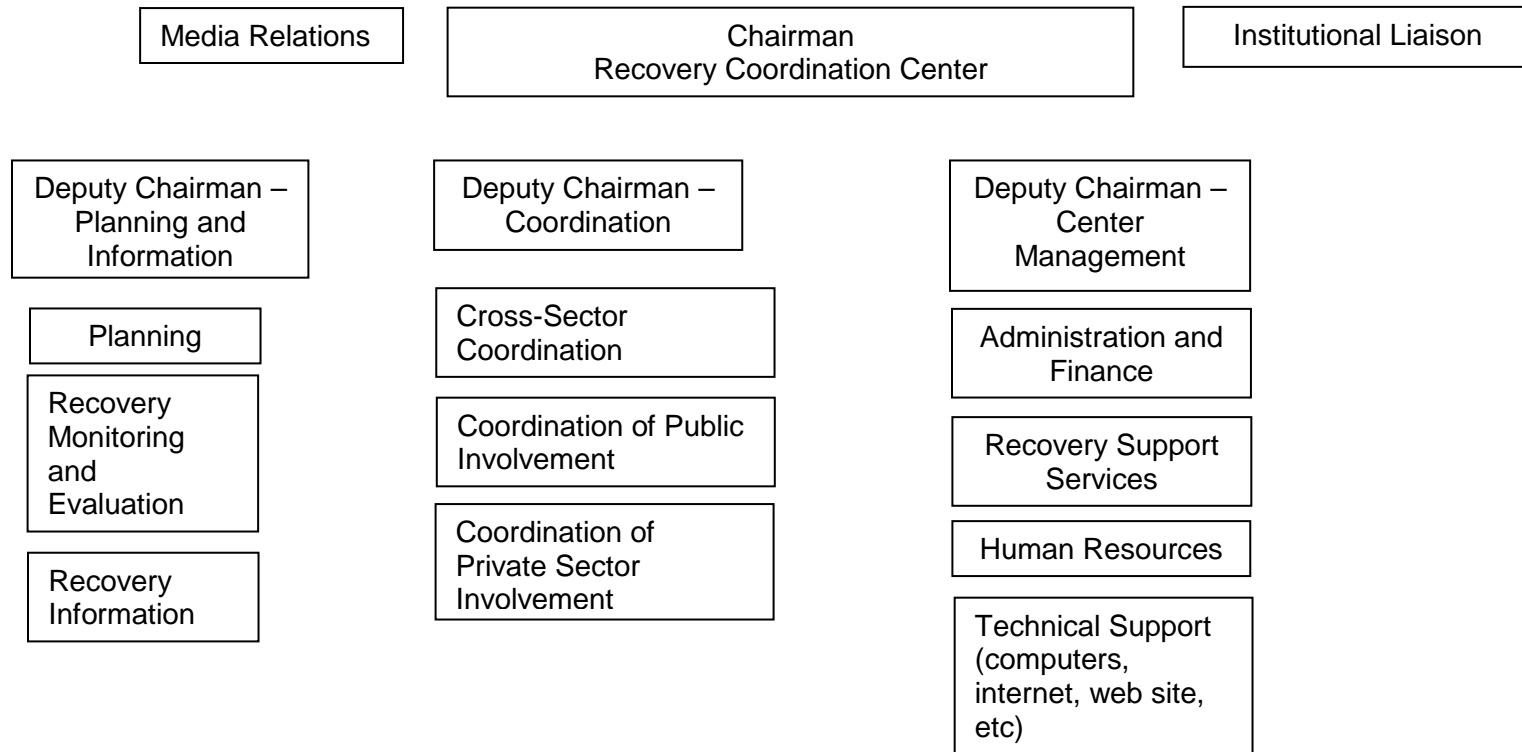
Media Relations

Chairman
Recovery Coordination Center

Institutional Liaison

Deputy Chairman – Planning and Information

Planning

Recovery Monitoring and Evaluation

Recovery Information

Deputy Chairman – Coordination

Cross-Sector Coordination

Coordination of Public Involvement

Coordination of Private Sector Involvement

Deputy Chairman – Center Management

Administration and Finance

Recovery Support Services

Human Resources

Technical Support (computers, internet, web site, etc)